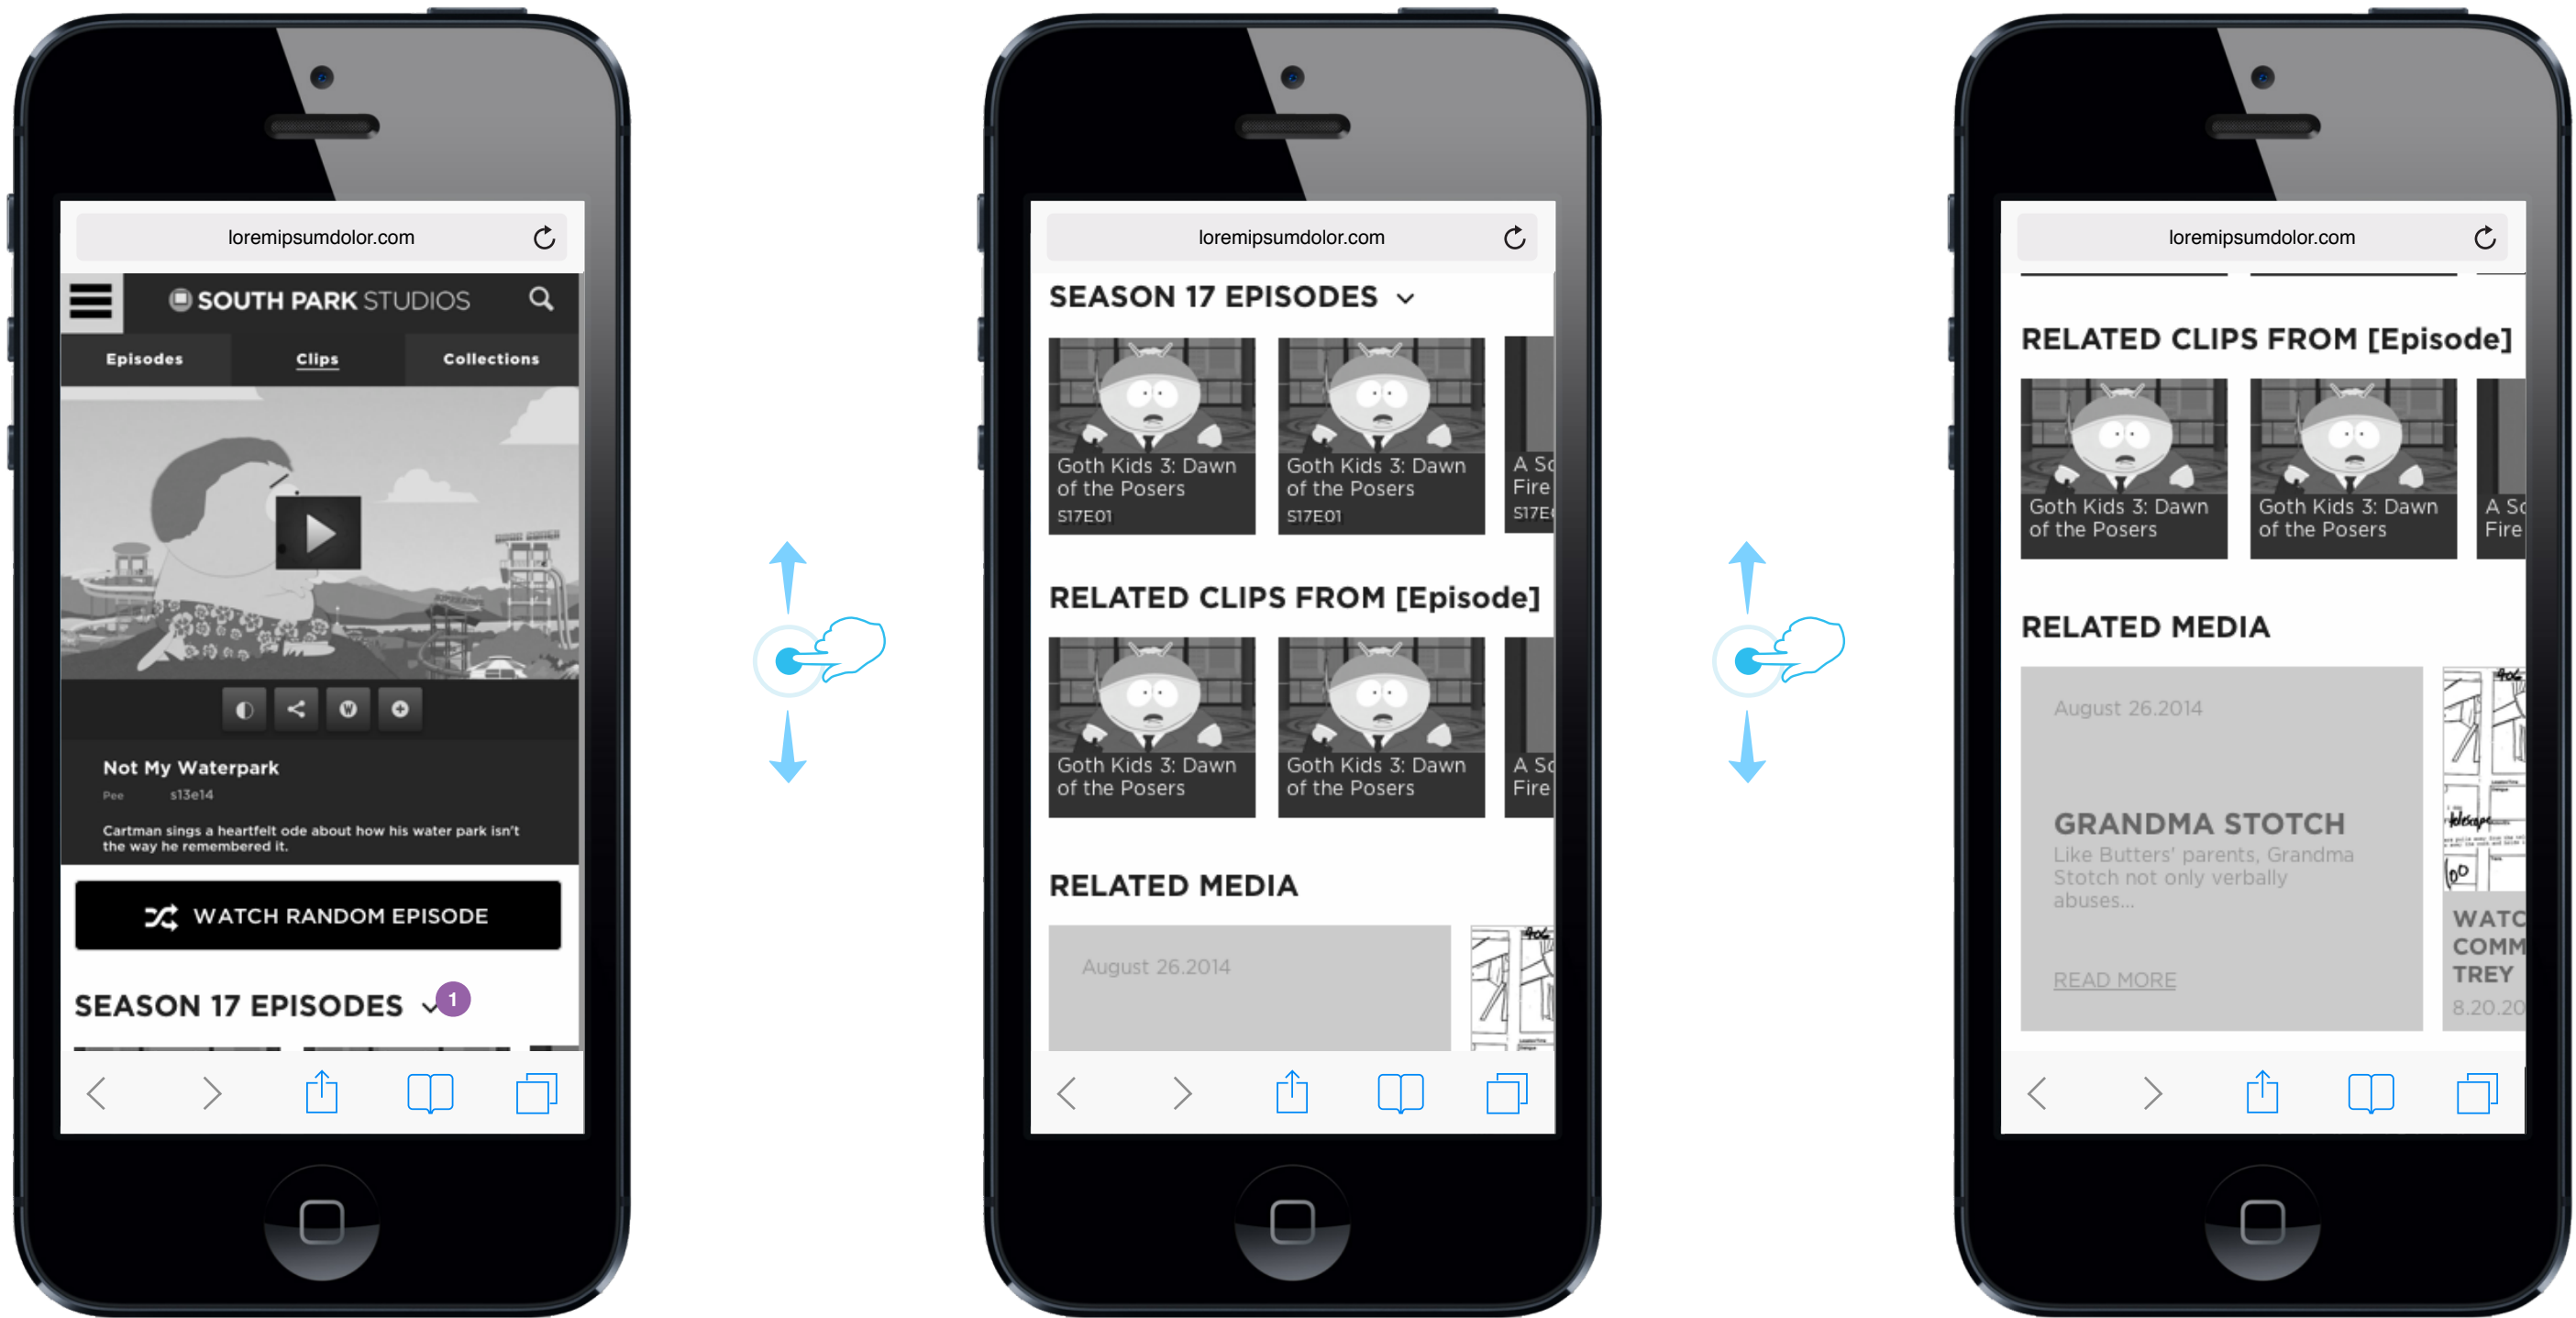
loremipsumdolor.com

SOUTH PARK STUDIOS

Episodes Clips Collections

Not My Waterpark

Pee s13e14

Cartman sings a heartfelt ode about how his water park isn't the way he remembered it.

WATCH RANDOM EPISODE

SEASON 17 EPISODES

1

loremipsumdolor.com

SEASON 17 EPISODES

Goth Kids 3: Dawn of the Posers S17E01

Goth Kids 3: Dawn of the Posers S17E01

A Sc Fire S17E

RELATED CLIPS FROM [Episode]

Goth Kids 3: Dawn of the Posers

Goth Kids 3: Dawn of the Posers

A Sc Fire

RELATED MEDIA

August 26.2014

loremipsumdolor.com

RELATED CLIPS FROM [Episode]

Goth Kids 3: Dawn of the Posers

Goth Kids 3: Dawn of the Posers

A Sc Fire

RELATED MEDIA

August 26.2014

GRANDMA STOTCH

Like Butters' parents, Grandma Stotch not only verbally abuses...

READ MORE

WATC COMM TREY

8.20.20